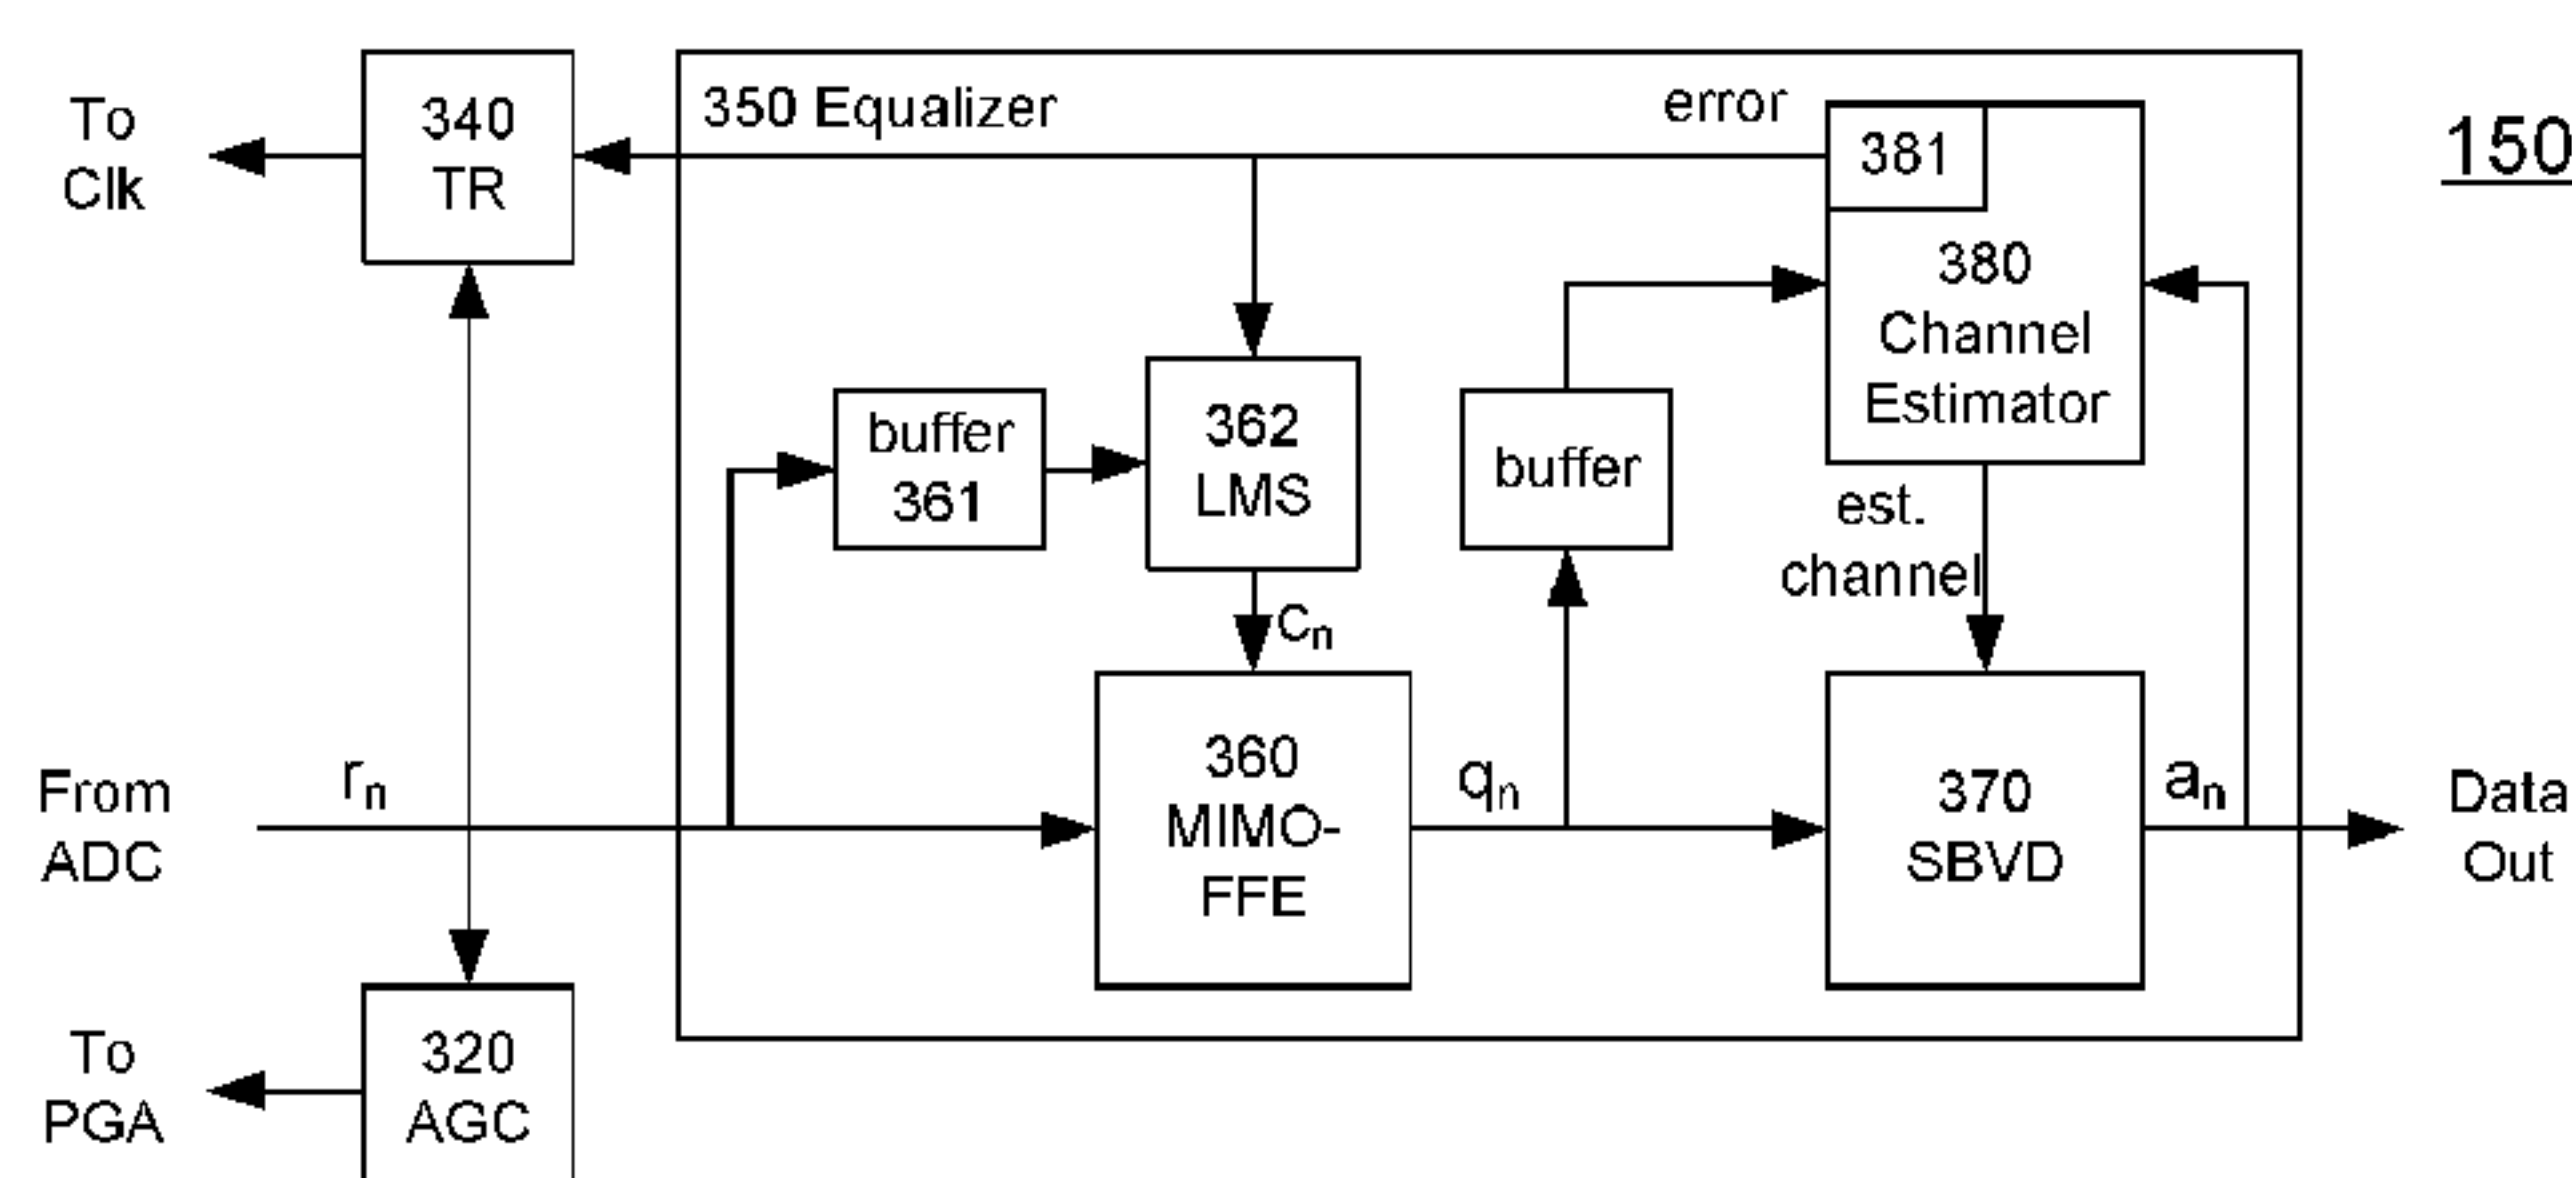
To Clk

340 TR

350 Equalizer

error

381

380 Channel Estimator

150

buffer 361

362 LMS

buffer

est. channel

$C_n$

From ADC

$r_n$

360 MIMO-FFE

$q_n$

370 SBVD

$a_n$

Data Out

To PGA

320 AGC